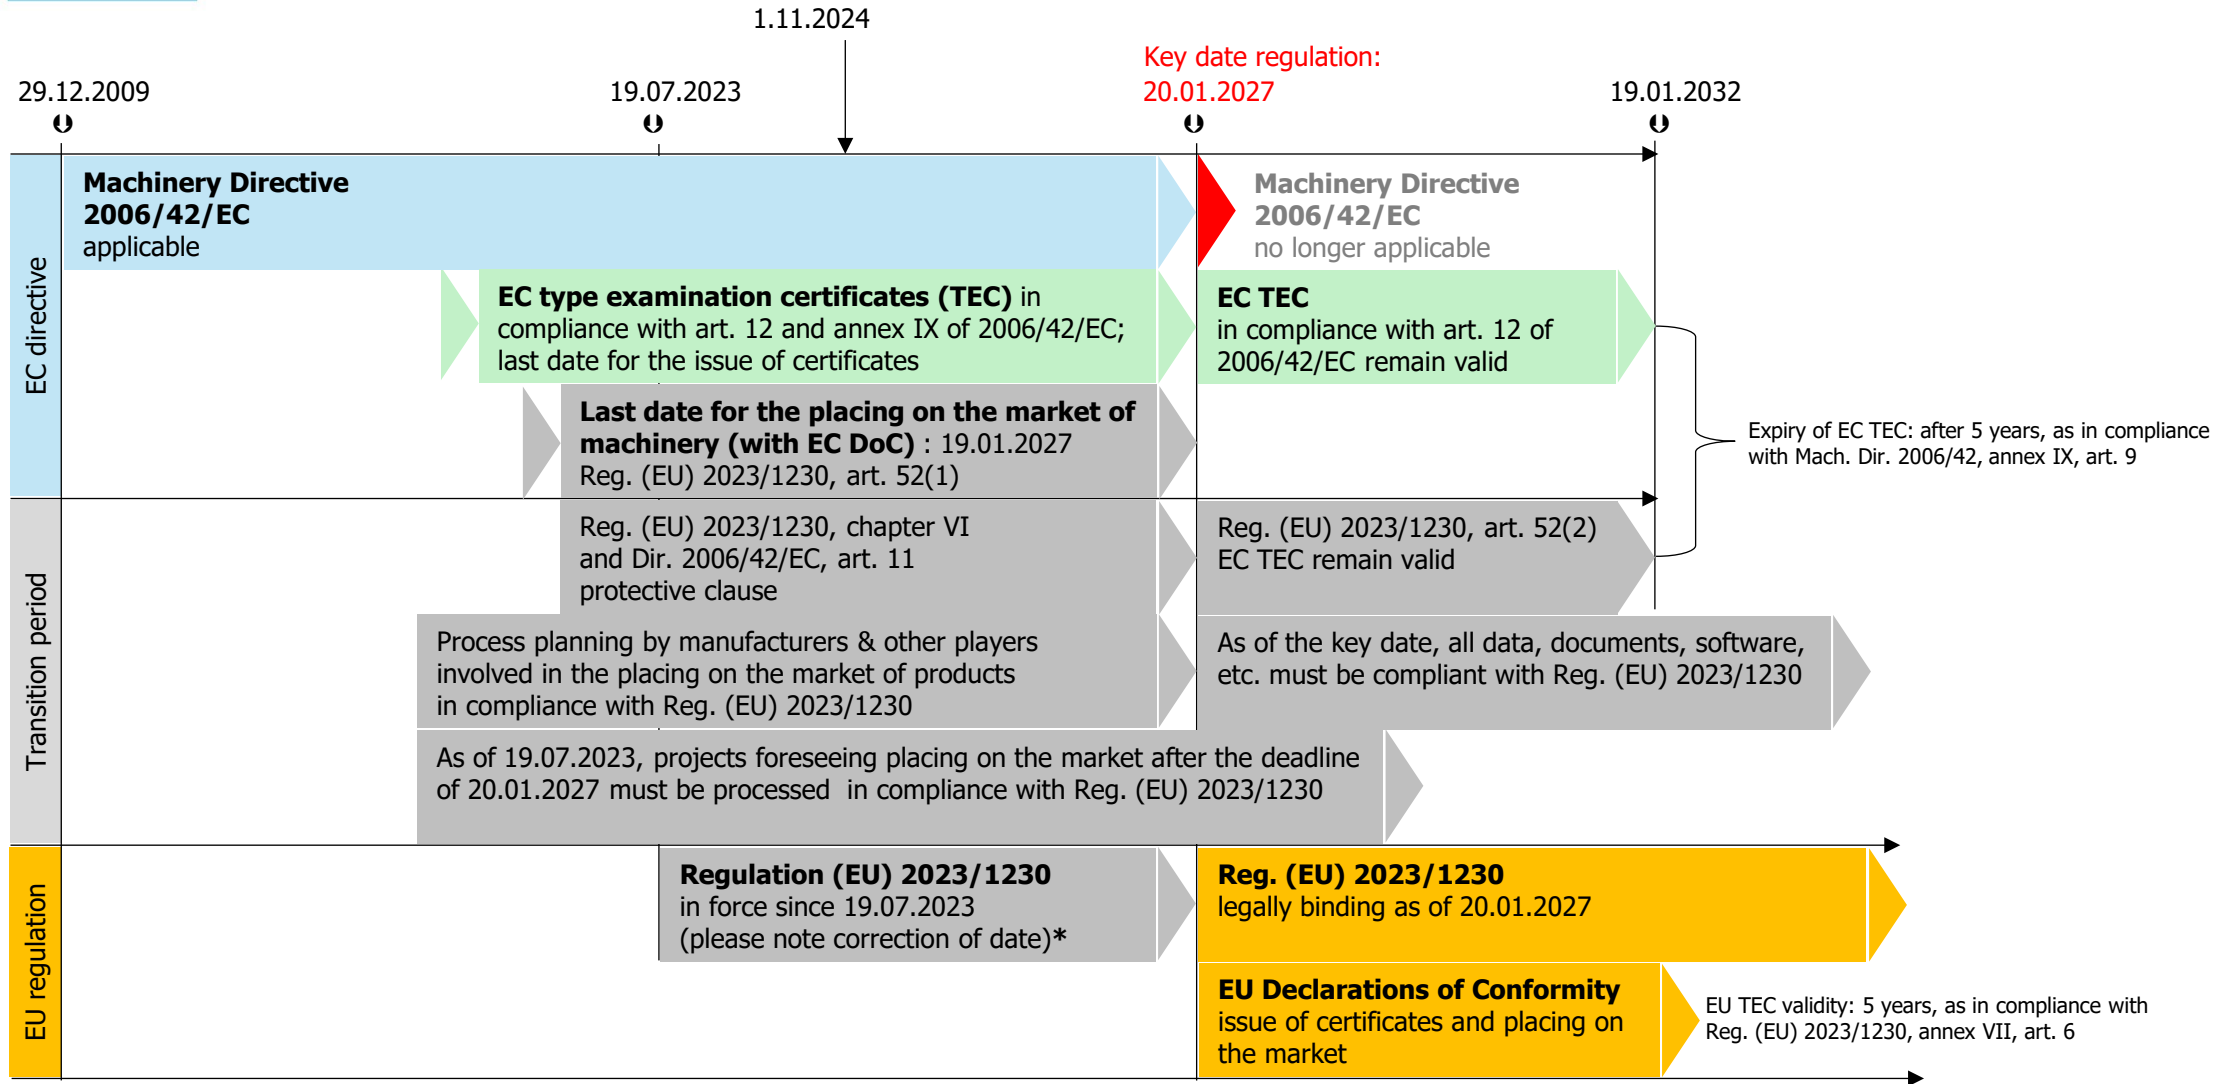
1.11.2024

29.12.2009

19.07.2023

Key date regulation:
20.01.2027

19.01.2032

EC directive

Machinery Directive 2006/42/EC applicable

Machinery Directive 2006/42/EC no longer applicable

EC type examination certificates (TEC) in compliance with art. 12 and annex IX of 2006/42/EC; last date for the issue of certificates

EC TEC in compliance with art. 12 of 2006/42/EC remain valid

Last date for the placing on the market of machinery (with EC DoC) : 19.01.2027 Reg. (EU) 2023/1230, art. 52(1)

Expiry of EC TEC: after 5 years, as in compliance with Mach. Dir. 2006/42, annex IX, art. 9

Transition period

Reg. (EU) 2023/1230, chapter VI and Dir. 2006/42/EC, art. 11 protective clause

Reg. (EU) 2023/1230, art. 52(2) EC TEC remain valid

Process planning by manufacturers & other players involved in the placing on the market of products in compliance with Reg. (EU) 2023/1230

As of the key date, all data, documents, software, etc. must be compliant with Reg. (EU) 2023/1230

As of 19.07.2023, projects foreseeing placing on the market after the deadline of 20.01.2027 must be processed in compliance with Reg. (EU) 2023/1230

EU regulation

Regulation (EU) 2023/1230 in force since 19.07.2023 (please note correction of date)*

Reg. (EU) 2023/1230 legally binding as of 20.01.2027

EU Declarations of Conformity issue of certificates and placing on the market

EU TEC validity: 5 years, as in compliance with Reg. (EU) 2023/1230, annex VII, art. 6